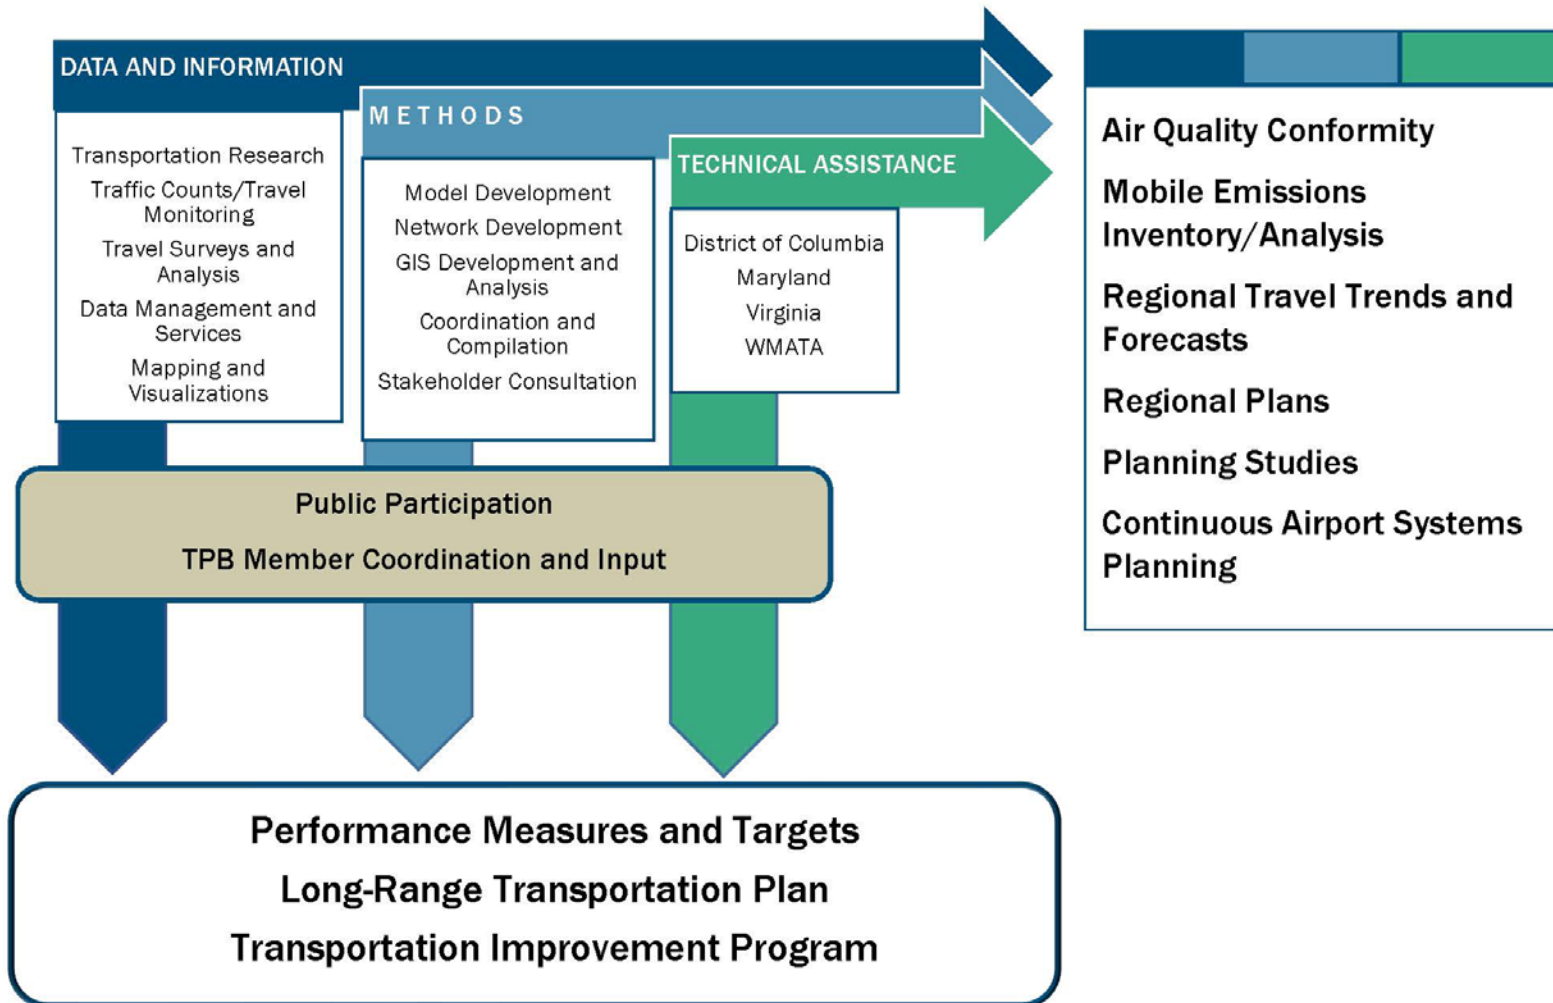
DATA AND INFORMATION

Transportation Research
Traffic Counts/Travel Monitoring
Travel Surveys and Analysis
Data Management and Services
Mapping and Visualizations

METHODS

Model Development
Network Development
GIS Development and Analysis
Coordination and Compilation
Stakeholder Consultation

TECHNICAL ASSISTANCE

District of Columbia
Maryland
Virginia
WMATA

Air Quality Conformity
Mobile Emissions Inventory/Analysis
Regional Travel Trends and Forecasts
Regional Plans
Planning Studies
Continuous Airport Systems Planning

Public Participation
TPB Member Coordination and Input

Performance Measures and Targets
Long-Range Transportation Plan
Transportation Improvement Program